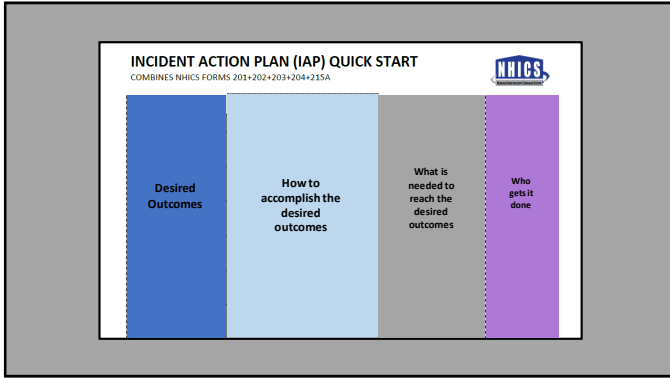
INCIDENT ACTION PLAN (IAP) QUICK START

COMBINES NHICS FORMS 201+202+203+204+215A

NHICS

Desired Outcomes

How to accomplish the desired outcomes

What is needed to reach the desired outcomes

Who gets it done